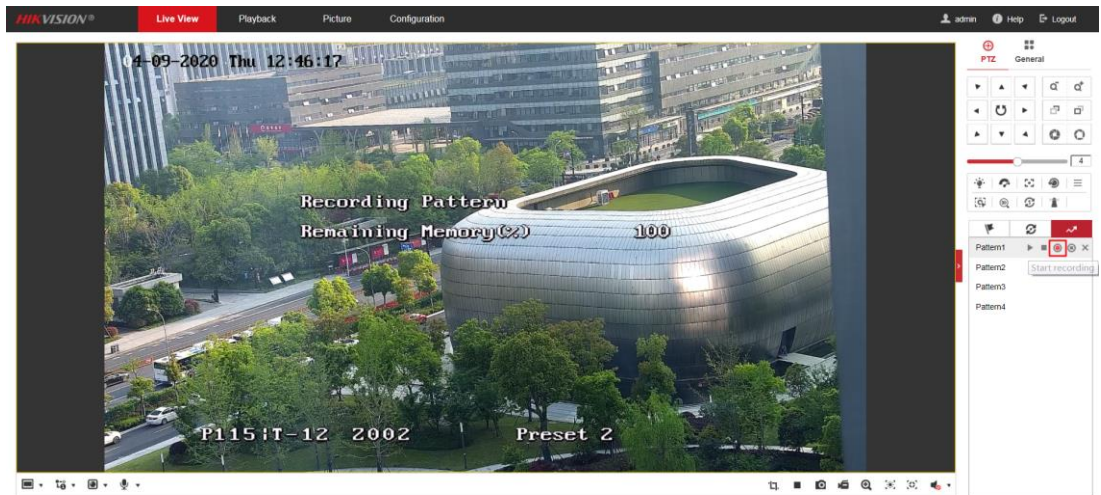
HIKVISION®

Live View
Playback
Picture
Configuration

admin
Help
Logout

4-09-2020 Thu 12:46:17

Recording Pattern
Remaining Memory(%) 100

P115:T-12 2002
Preset 2

PTZ
General

4

Pattern1
Start recording
Pattern2
Pattern3
Pattern4